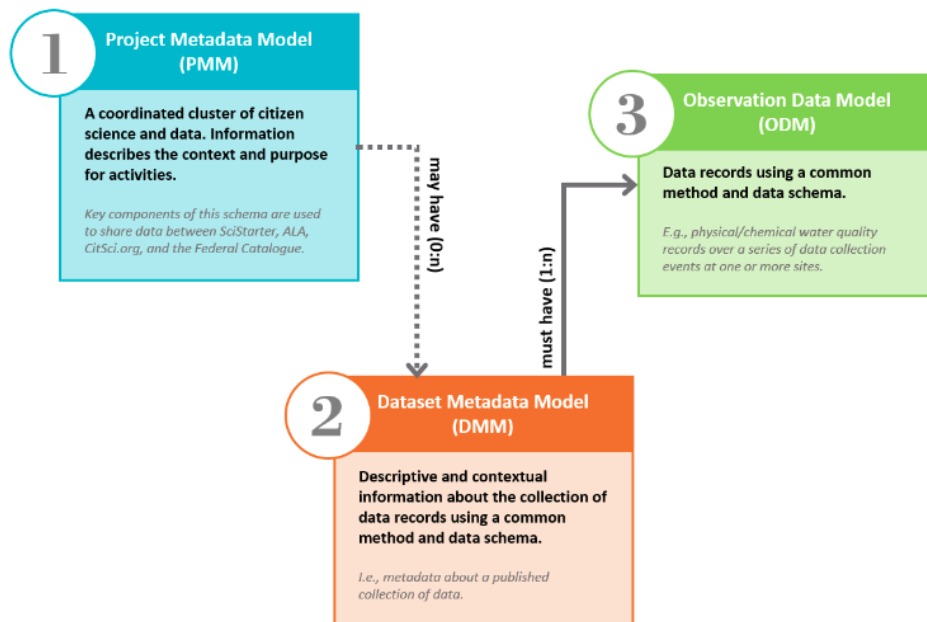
1

Project Metadata Model (PMM)

A coordinated cluster of citizen science and data. Information describes the context and purpose for activities.

Key components of this schema are used to share data between SciStarter, ALA, CitSci.org, and the Federal Catalogue.

may have (0:n)

must have (1:n)

3

Observation Data Model (ODM)

Data records using a common method and data schema.

E.g., physical/chemical water quality records over a series of data collection events at one or more sites.

2

Dataset Metadata Model (DMM)

Descriptive and contextual information about the collection of data records using a common method and data schema.

I.e., metadata about a published collection of data.